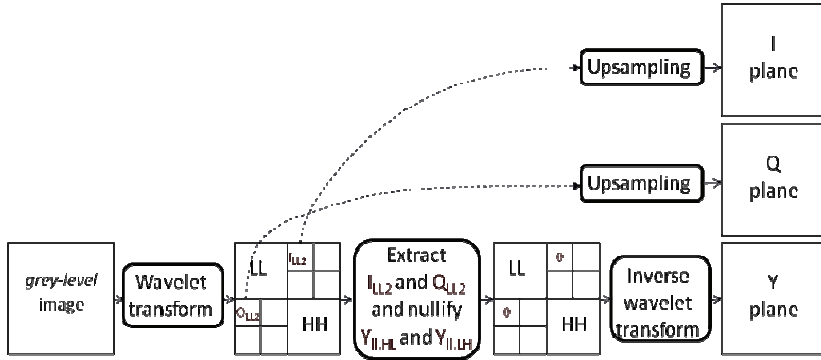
Upsampling

I plane

Upsampling

Q plane

grey-level image

Wavelet transform

LL

$I_{LL2}$

$Q_{LL2}$

HH

Extract $I_{LL2}$ and $Q_{LL2}$ and nullify $Y_{II,HL}$ and $Y_{II,LH}$

LL

0

0

HH

Inverse wavelet transform

Y plane